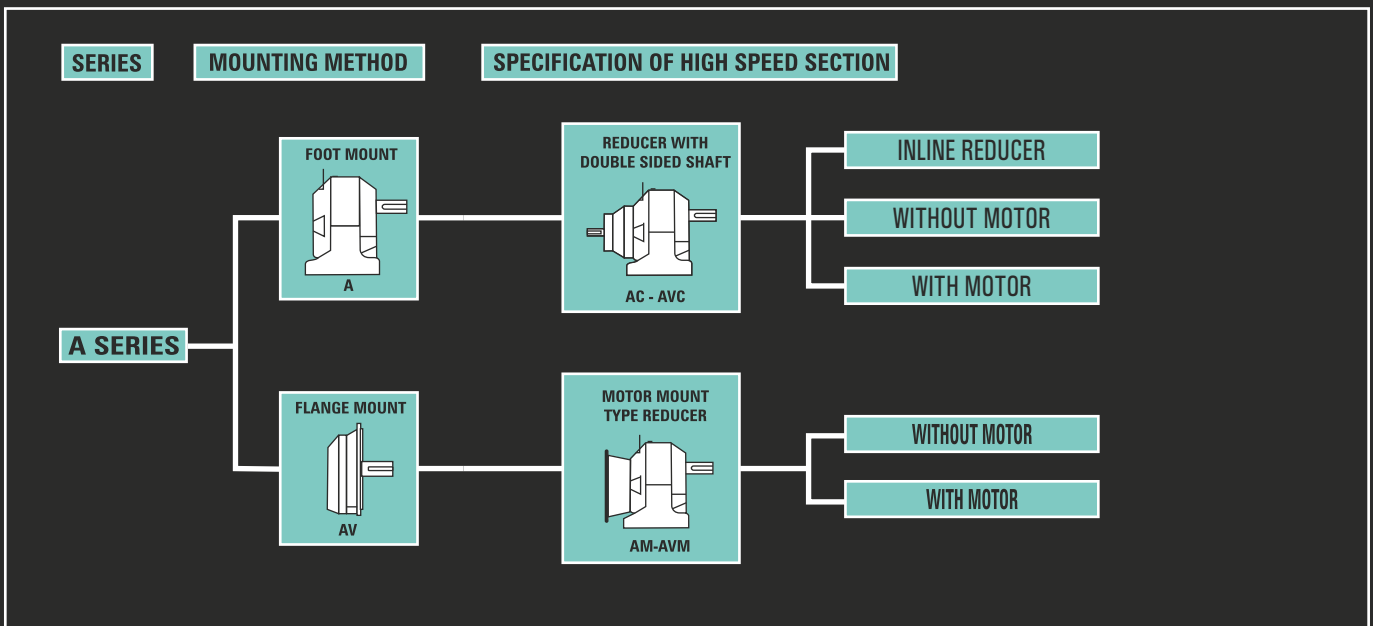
SERIES

MOUNTING METHOD

SPECIFICATION OF HIGH SPEED SECTION

A SERIES

FOOT MOUNT

A

REDUCER WITH DOUBLE SIDED SHAFT

AC - AVC

INLINE REDUCER

WITHOUT MOTOR

WITH MOTOR

FLANGE MOUNT

AV

MOTOR MOUNT TYPE REDUCER

AM-AVM

WITHOUT MOTOR

WITH MOTOR